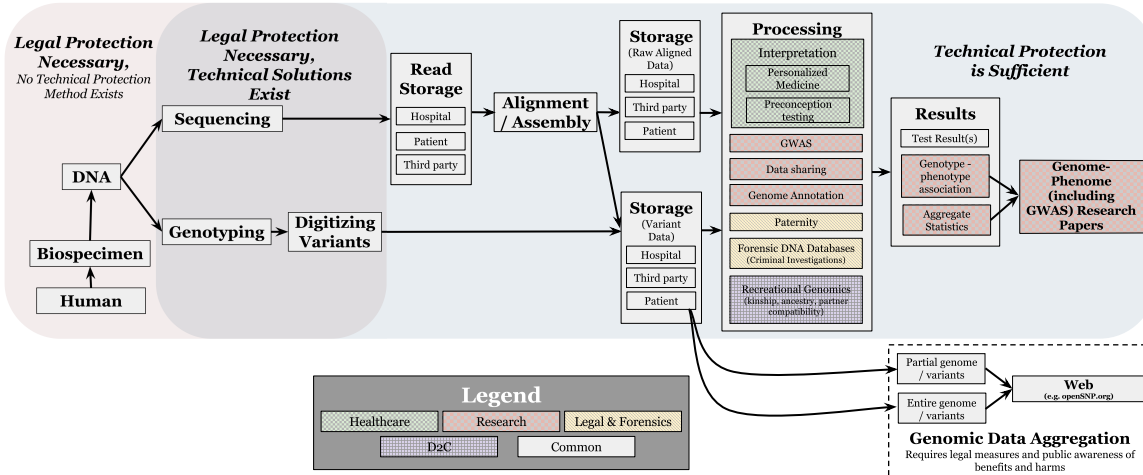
Legal Protection Necessary,
No Technical Protection Method Exists

Legal Protection Necessary, Technical Solutions Exist

Technical Protection is Sufficient

Human

Biospecimen

DNA

Sequencing

Genotyping

Digitizing Variants

Read Storage

Hospital

Patient

Third party

Alignment / Assembly

Storage
(Raw Aligned Data)

Hospital

Third party

Patient

Storage
(Variant Data)

Hospital

Third party

Patient

Processing

Interpretation

Personalized Medicine

Preconception testing

GWAS

Data sharing

Genome Annotation

Paternity

Forensic DNA Databases
(Criminal Investigations)

Recreational Genomics
(kinship, ancestry, partner compatibility)

Results

Test Result(s)

Genotype - phenotype association

Aggregate Statistics

Genome-Phenome (including GWAS) Research Papers

Partial genome / variants

Entire genome / variants

Web
(e.g. openSNP.org)

Genomic Data Aggregation
Requires legal measures and public awareness of benefits and harms

Legend

Healthcare

Research

Legal & Forensics

D2C

Common